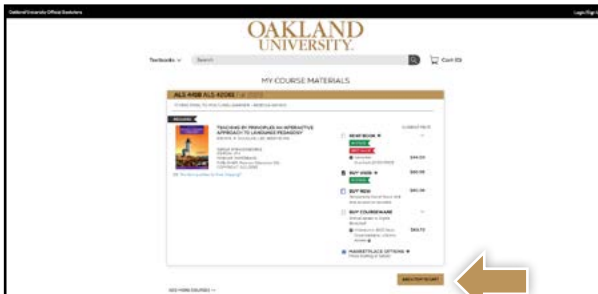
Oakland University Official Bookstore

Login | Sign Up

OAKLAND UNIVERSITY.

Textbooks

Search

Cart (0)

MY COURSE MATERIALS

ALS 4408 ALS 4208

REQUIRED

TEACHING BY PRINCIPLES: AN INTERACTIVE APPROACH TO LANGUAGE PEDAGOGY

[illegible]

RENT BOOK

$44.00

BUY USED

$80.95

BUY NEW

$81.95

BUY COURSEWARE

$63.70

MARKETPLACE OPTIONS

ADD ITEM TO CART

SEE MORE COURSES